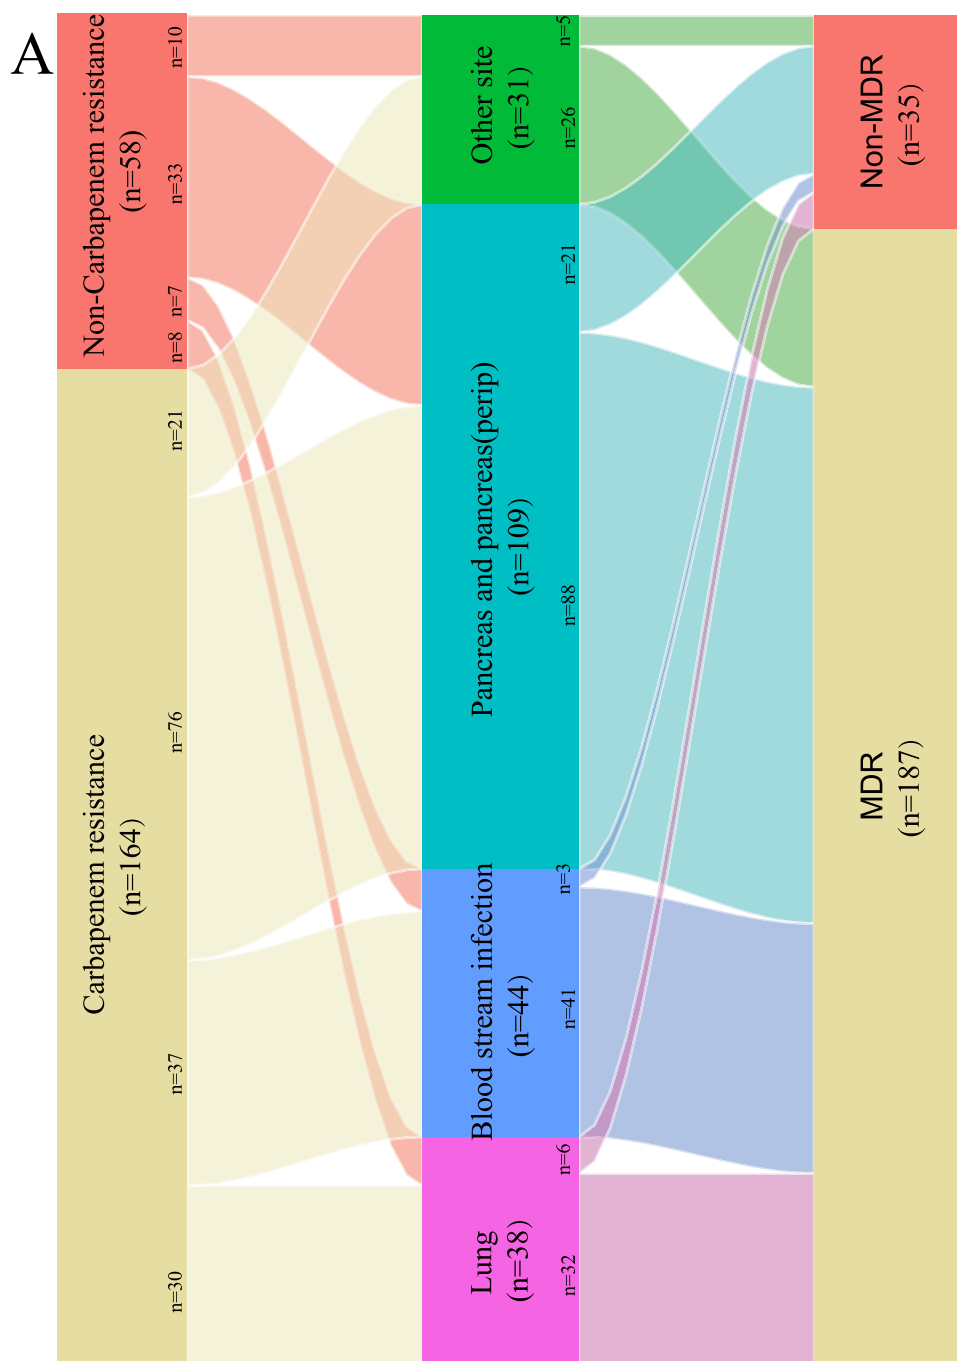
A

Non-Carbapenem resistance (n=58)

n=10
n=33
n=7
n=8

Carbapenem resistance (n=164)

n=21
n=76
n=37
n=30

Other site (n=31)

n=5
n=26

Pancreas and pancreas(perip) (n=109)

n=21
n=88

Blood stream infection (n=44)

n=3
n=41

Lung (n=38)

n=6
n=32

Non-MDR (n=35)

MDR (n=187)